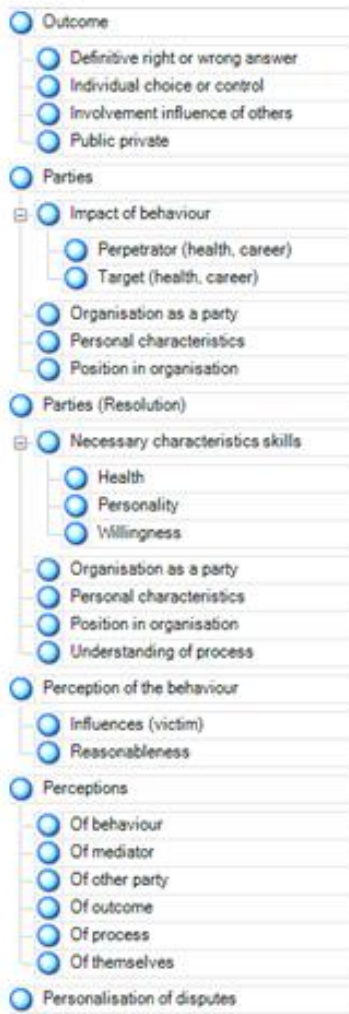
Outcome
Definitive right or wrong answer
Individual choice or control
Involvement influence of others
Public private
Parties
Impact of behaviour
Perpetrator (health, career)
Target (health, career)
Organisation as a party
Personal characteristics
Position in organisation
Parties (Resolution)
Necessary characteristics skills
Health
Personality
Willingness
Organisation as a party
Personal characteristics
Position in organisation
Understanding of process
Perception of the behaviour
Influences (victim)
Reasonableness
Perceptions
Of behaviour
Of mediator
Of other party
Of outcome
Of process
Of themselves
Personalisation of disputes